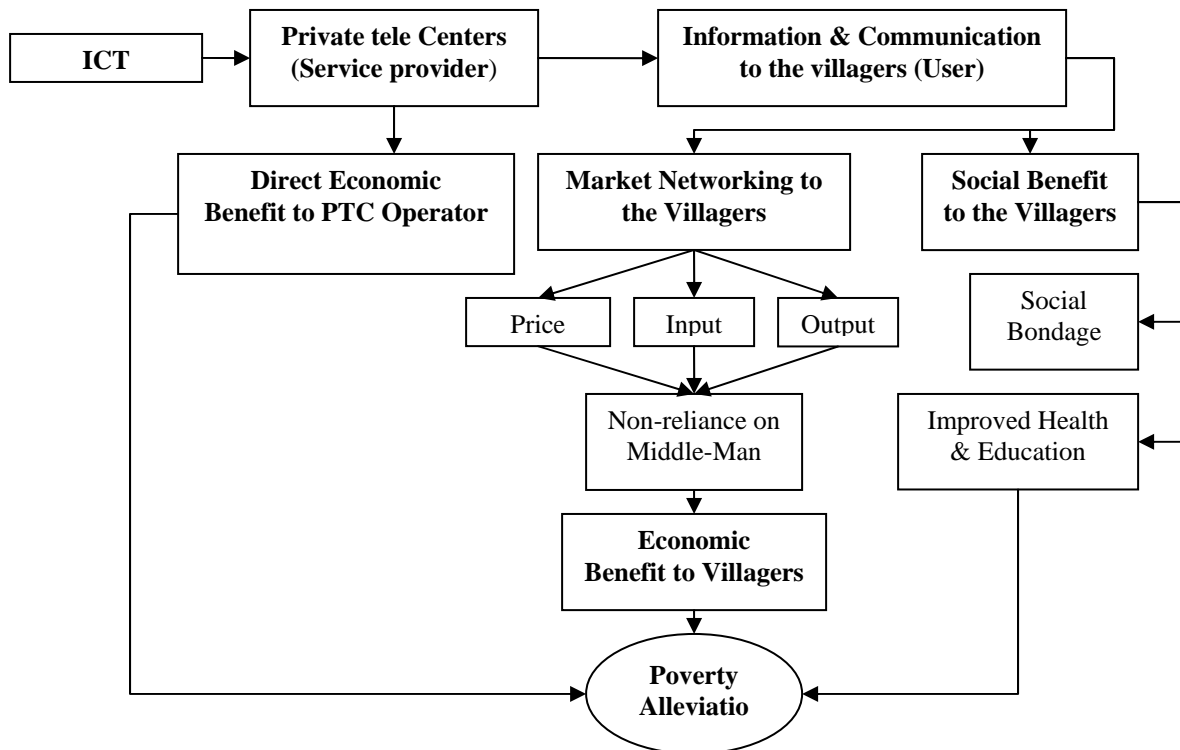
ICT

Private tele Centers (Service provider)

Information & Communication to the villagers (User)

Direct Economic Benefit to PTC Operator

Market Networking to the Villagers

Social Benefit to the Villagers

Social Bondage

Price

Input

Output

Non-reliance on Middle-Man

Improved Health & Education

Economic Benefit to Villagers

Poverty Alleviatio